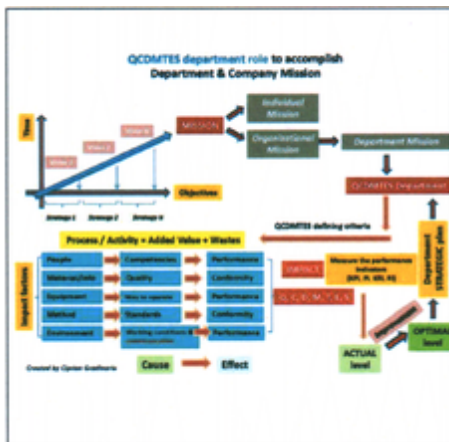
QCDMTES department role to accomplish Department & Company Mission

Time

Vision 1

Vision 2

Vision 3

Strategy 1

Strategy 2

Strategy 3

Objectives

MISSION

Individual Mission

Organizational Mission

Department Mission

QCDMTES Department

QCDMTES defining criteria

Department STRATEGIC plan

Process / Activity = Added Value + Wastes

Impact factors

People

Materials/Data

Equipment

Method

Environment

Competencies

Quality

Way to operate

Standards

Working conditions & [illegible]

Performance

Conformity

Performance

Conformity

Performance

IMPACT

Q, C, D, M, T, E, S

Measure the performance indicators (KPI, PI, KRI, RI)

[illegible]

OPTIMAL level

ACTUAL level

Cause

Effect

Created by Ciprian Gradinariu